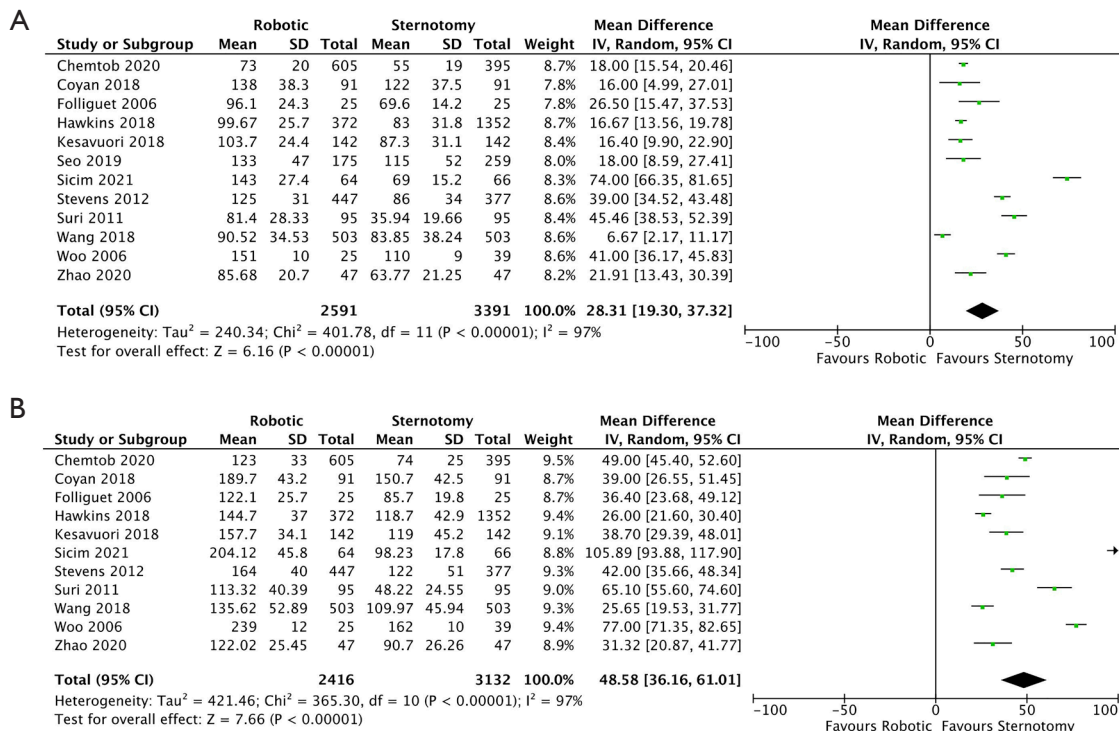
A

| Study or Subgroup | Robotic Mean | SD | Total | Sternotomy Mean | SD | Total | Weight | Mean Difference IV, Random, 95% CI |
|---|---|---|---|---|---|---|---|---|
| Chemtob 2020 | 73 | 20 | 605 | 55 | 19 | 395 | 8.7% | 18.00 [15.54, 20.46] |
| Coyan 2018 | 138 | 38.3 | 91 | 122 | 37.5 | 91 | 7.8% | 16.00 [4.99, 27.01] |
| Folliguet 2006 | 96.1 | 24.3 | 25 | 69.6 | 14.2 | 25 | 7.8% | 26.50 [15.47, 37.53] |
| Hawkins 2018 | 99.67 | 25.7 | 372 | 83 | 31.8 | 1352 | 8.7% | 16.67 [13.56, 19.78] |
| Kesavuori 2018 | 103.7 | 24.4 | 142 | 87.3 | 31.1 | 142 | 8.4% | 16.40 [9.90, 22.90] |
| Seo 2019 | 133 | 47 | 175 | 115 | 52 | 259 | 8.0% | 18.00 [8.59, 27.41] |
| Sicim 2021 | 143 | 27.4 | 64 | 69 | 15.2 | 66 | 8.3% | 74.00 [66.35, 81.65] |
| Stevens 2012 | 125 | 31 | 447 | 86 | 34 | 377 | 8.6% | 39.00 [34.52, 43.48] |
| Suri 2011 | 81.4 | 28.33 | 95 | 35.94 | 19.66 | 95 | 8.4% | 45.46 [38.53, 52.39] |
| Wang 2018 | 90.52 | 34.53 | 503 | 83.85 | 38.24 | 503 | 8.6% | 6.67 [2.17, 11.17] |
| Woo 2006 | 151 | 10 | 25 | 110 | 9 | 39 | 8.6% | 41.00 [36.17, 45.83] |
| Zhao 2020 | 85.68 | 20.7 | 47 | 63.77 | 21.25 | 47 | 8.2% | 21.91 [13.43, 30.39] |
| Total (95% CI) | | | 2591 | | | 3391 | 100.0% | 28.31 [19.30, 37.32] |

Heterogeneity: Tau$^2$ = 240.34; Chi$^2$ = 401.78, df = 11 (P < 0.00001); I$^2$ = 97%
Test for overall effect: Z = 6.16 (P < 0.00001)

Mean Difference
IV, Random, 95% CI
-100 -50 0 50 100
Favours Robotic Favours Sternotomy

B

| Study or Subgroup | Robotic Mean | SD | Total | Sternotomy Mean | SD | Total | Weight | Mean Difference IV, Random, 95% CI |
|---|---|---|---|---|---|---|---|---|
| Chemtob 2020 | 123 | 33 | 605 | 74 | 25 | 395 | 9.5% | 49.00 [45.40, 52.60] |
| Coyan 2018 | 189.7 | 43.2 | 91 | 150.7 | 42.5 | 91 | 8.7% | 39.00 [26.55, 51.45] |
| Folliguet 2006 | 122.1 | 25.7 | 25 | 85.7 | 19.8 | 25 | 8.7% | 36.40 [23.68, 49.12] |
| Hawkins 2018 | 144.7 | 37 | 372 | 118.7 | 42.9 | 1352 | 9.4% | 26.00 [21.60, 30.40] |
| Kesavuori 2018 | 157.7 | 34.1 | 142 | 119 | 45.2 | 142 | 9.1% | 38.70 [29.39, 48.01] |
| Sicim 2021 | 204.12 | 45.8 | 64 | 98.23 | 17.8 | 66 | 8.8% | 105.89 [93.88, 117.90] |
| Stevens 2012 | 164 | 40 | 447 | 122 | 51 | 377 | 9.3% | 42.00 [35.66, 48.34] |
| Suri 2011 | 113.32 | 40.39 | 95 | 48.22 | 24.55 | 95 | 9.0% | 65.10 [55.60, 74.60] |
| Wang 2018 | 135.62 | 52.89 | 503 | 109.97 | 45.94 | 503 | 9.3% | 25.65 [19.53, 31.77] |
| Woo 2006 | 239 | 12 | 25 | 162 | 10 | 39 | 9.4% | 77.00 [71.35, 82.65] |
| Zhao 2020 | 122.02 | 25.45 | 47 | 90.7 | 26.26 | 47 | 8.9% | 31.32 [20.87, 41.77] |
| Total (95% CI) | | | 2416 | | | 3132 | 100.0% | 48.58 [36.16, 61.01] |

Heterogeneity: Tau$^2$ = 421.46; Chi$^2$ = 365.30, df = 10 (P < 0.00001); I$^2$ = 97%
Test for overall effect: Z = 7.66 (P < 0.00001)

Mean Difference
IV, Random, 95% CI
-100 -50 0 50 100
Favours Robotic Favours Sternotomy